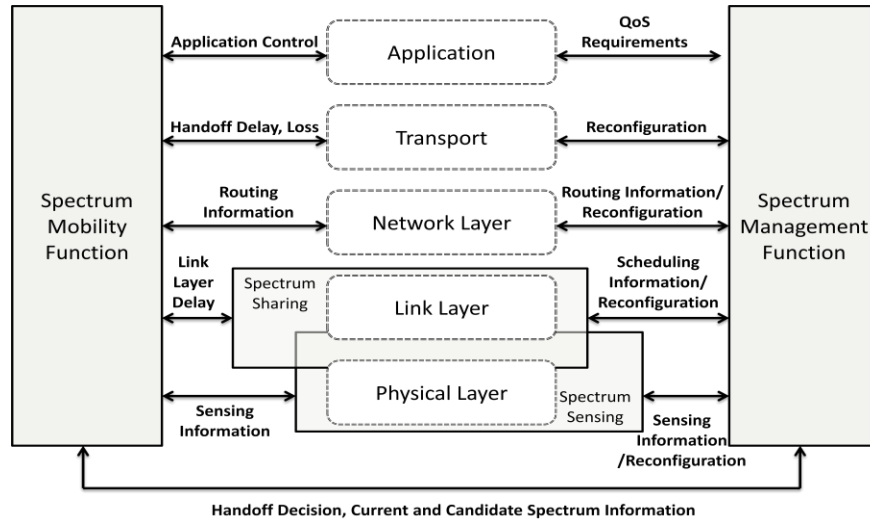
Spectrum Mobility Function

Application Control

Application

QoS Requirements

Spectrum Management Function

Handoff Delay, Loss

Transport

Reconfiguration

Routing Information

Network Layer

Routing Information/ Reconfiguration

Link Layer Delay

Spectrum Sharing

Link Layer

Scheduling Information/ Reconfiguration

Physical Layer

Spectrum Sensing

Sensing Information

Sensing Information /Reconfiguration

Handoff Decision, Current and Candidate Spectrum Information